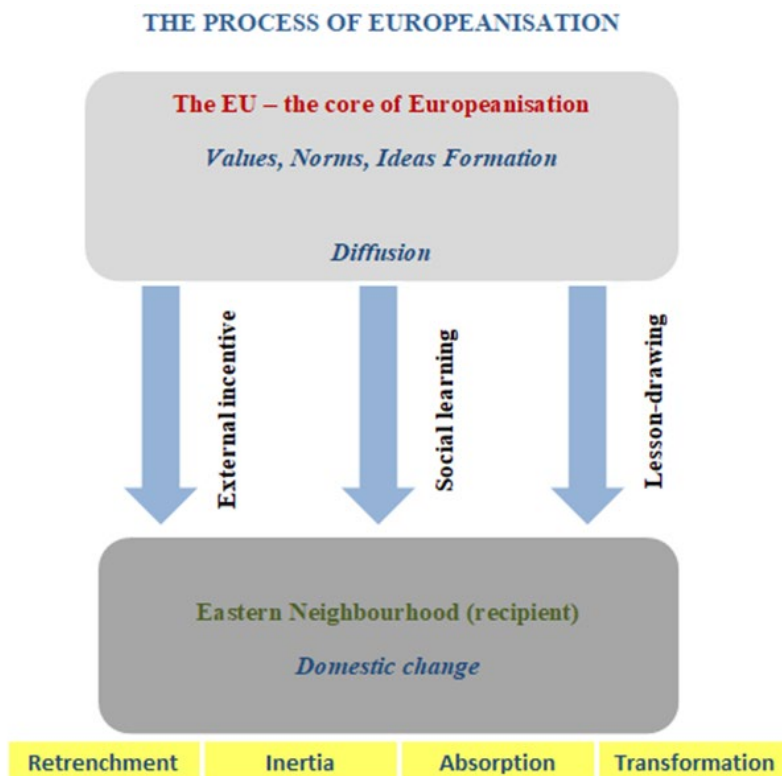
THE PROCESS OF EUROPEANISATION

The EU – the core of Europeanisation

Values, Norms, Ideas Formation

Diffusion

External incentive

Social learning

Lesson-drawing

Eastern Neighbourhood (recipient)

Domestic change

| Retrenchment | Inertia | Absorption | Transformation |
|---|---|---|---|